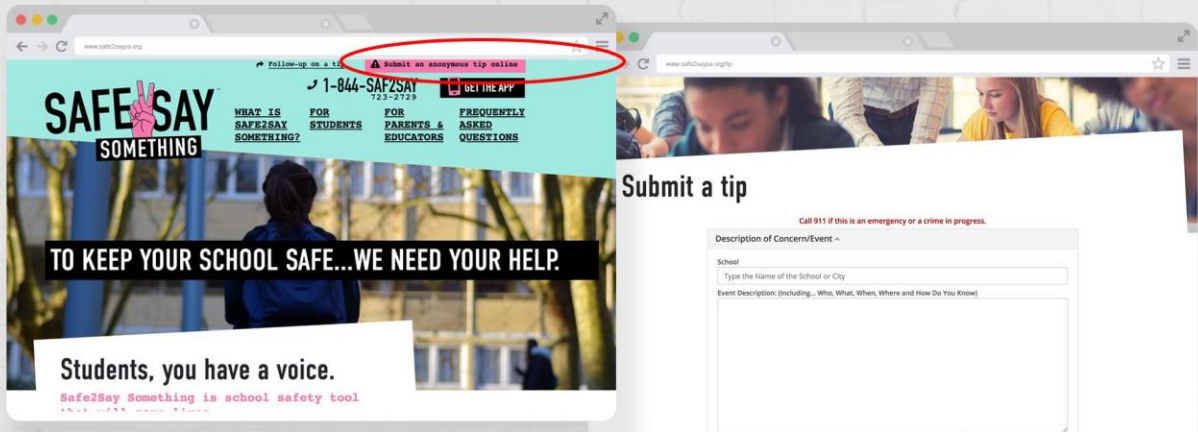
www.safe2saypa.org

Follow-up on a ti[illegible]

Submit an anonymous tip online

1-844-SAF2SAY
723-2729

GET THE APP

SAFE2SAY SOMETHING

WHAT IS SAFE2SAY SOMETHING?

FOR STUDENTS

FOR PARENTS & EDUCATORS

FREQUENTLY ASKED QUESTIONS

TO KEEP YOUR SCHOOL SAFE...WE NEED YOUR HELP.

Students, you have a voice.

Safe2Say Something is school safety tool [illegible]

www.safe2saypa.org/tip

Submit a tip

Call 911 if this is an emergency or a crime in progress.

Description of Concern/Event ^

School

Type the Name of the School or City

Event Description: (Including... Who, What, When, Where and How Do You Know)